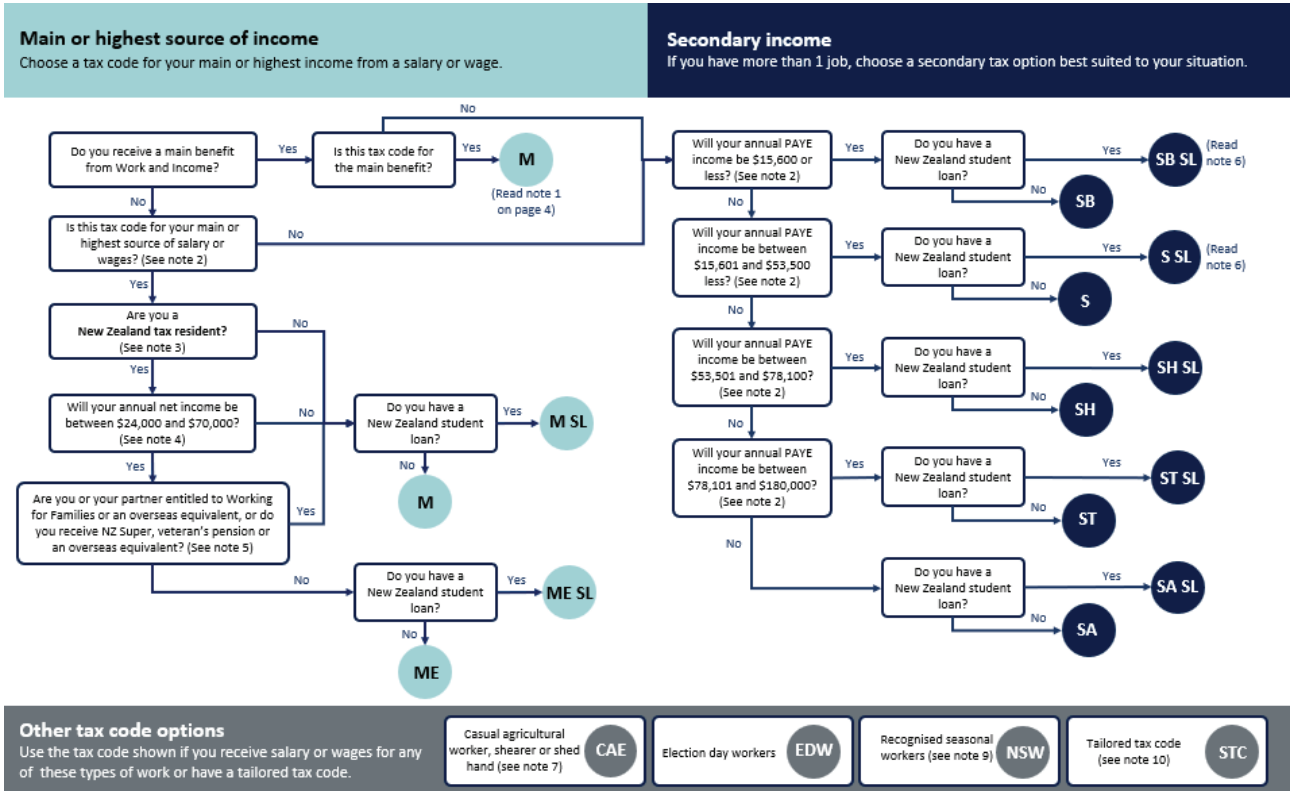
**Main or highest source of income**
Choose a tax code for your main or highest income from a salary or wage.

**Secondary income**
If you have more than 1 job, choose a secondary tax option best suited to your situation.

Do you receive a main benefit from Work and Income?
Yes
Is this tax code for the main benefit?
Yes
M
(Read note 1 on page 4)
No
No
Is this tax code for your main or highest source of salary or wages? (See note 2)
No
Yes
Are you a **New Zealand tax resident?** (See note 3)
No
Yes
Will your annual net income be between $24,000 and $70,000? (See note 4)
No
Do you have a New Zealand student loan?
Yes
M SL
No
M
Yes
Are you or your partner entitled to Working for Families or an overseas equivalent, or do you receive NZ Super, veteran's pension or an overseas equivalent? (See note 5)
Yes
No
Do you have a New Zealand student loan?
Yes
ME SL
No
ME

Will your annual PAYE income be $15,600 or less? (See note 2)
Yes
Do you have a New Zealand student loan?
Yes
SB SL
(Read note 6)
No
SB
No
Will your annual PAYE income be between $15,601 and $53,500 less? (See note 2)
Yes
Do you have a New Zealand student loan?
Yes
S SL
(Read note 6)
No
S
No
Will your annual PAYE income be between $53,501 and $78,100? (See note 2)
Yes
Do you have a New Zealand student loan?
Yes
SH SL
No
SH
No
Will your annual PAYE income be between $78,101 and $180,000? (See note 2)
Yes
Do you have a New Zealand student loan?
Yes
ST SL
No
ST
No
Do you have a New Zealand student loan?
Yes
SA SL
No
SA

**Other tax code options**
Use the tax code shown if you receive salary or wages for any of these types of work or have a tailored tax code.

Casual agricultural worker, shearer or shed hand (see note 7)
CAE
Election day workers
EDW
Recognised seasonal workers (see note 9)
NSW
Tailored tax code (see note 10)
STC